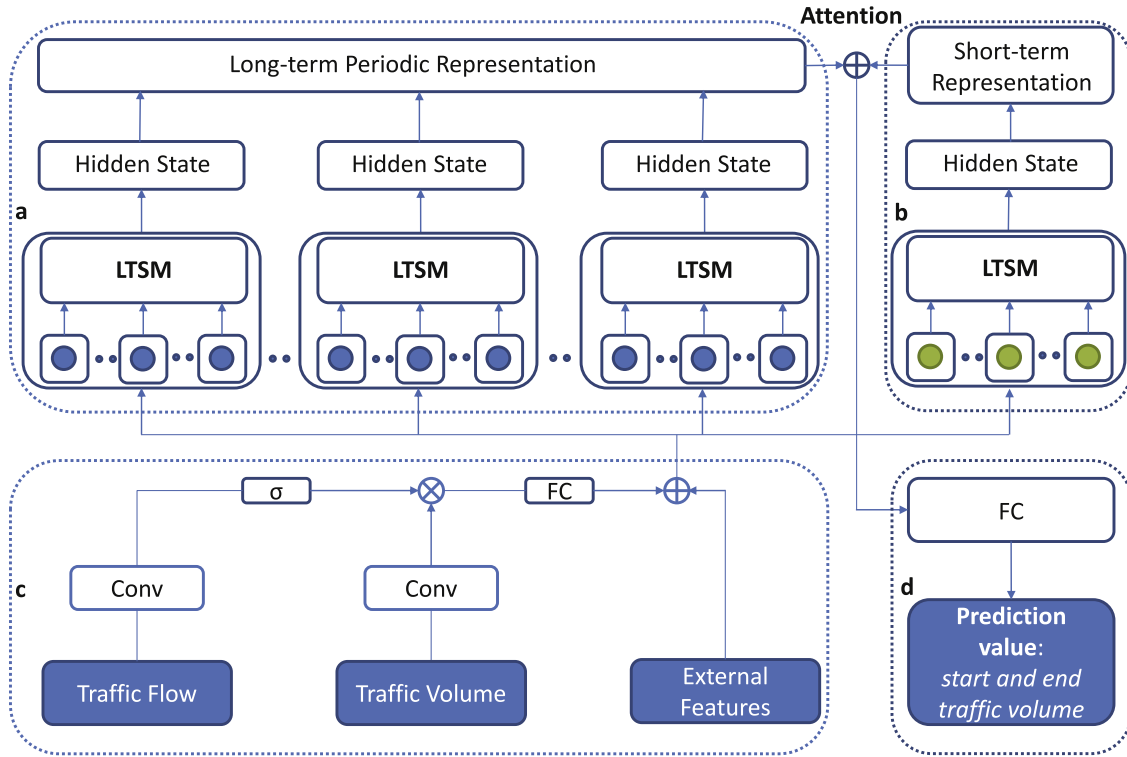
Attention

Long-term Periodic Representation

Short-term Representation

Hidden State

Hidden State

Hidden State

Hidden State

a

b

LTSM

LTSM

LTSM

LTSM

σ

FC

c

Conv

Conv

FC

d

Traffic Flow

Traffic Volume

External Features

**Prediction value**: *start and end traffic volume*